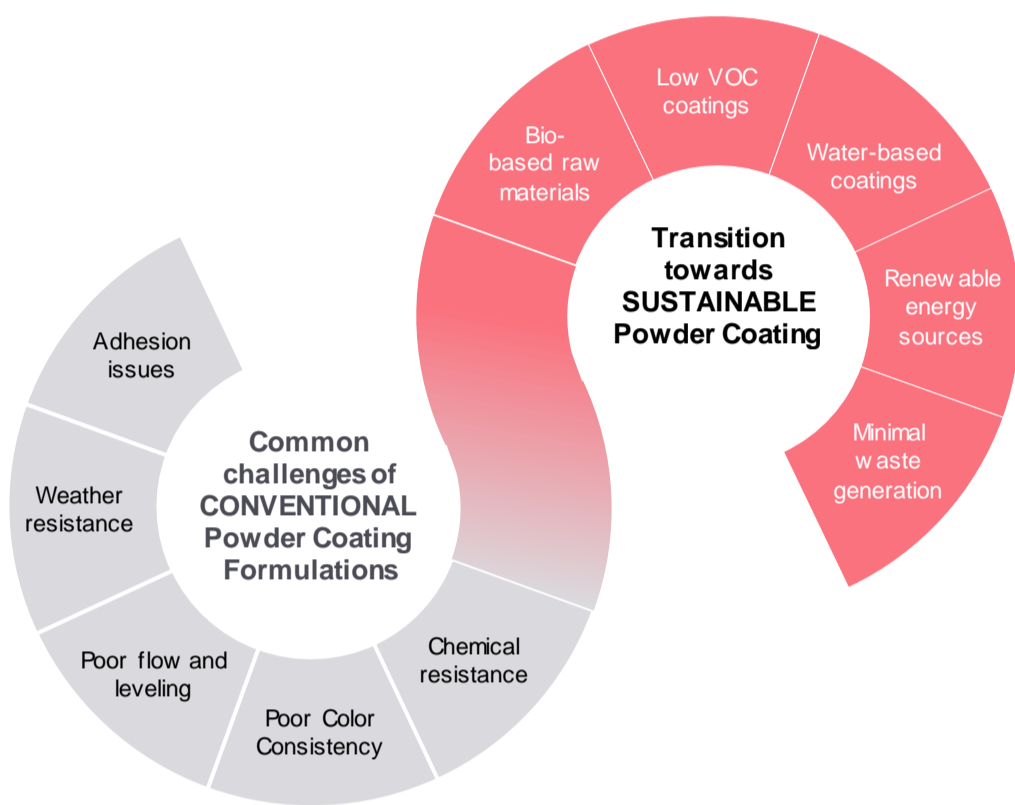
Bio-based raw materials

Low VOC coatings

Water-based coatings

Transition towards SUSTAINABLE Powder Coating

Renewable energy sources

Minimal waste generation

Adhesion issues

Common challenges of CONVENTIONAL Powder Coating Formulations

Weather resistance

Poor flow and leveling

Poor Color Consistency

Chemical resistance